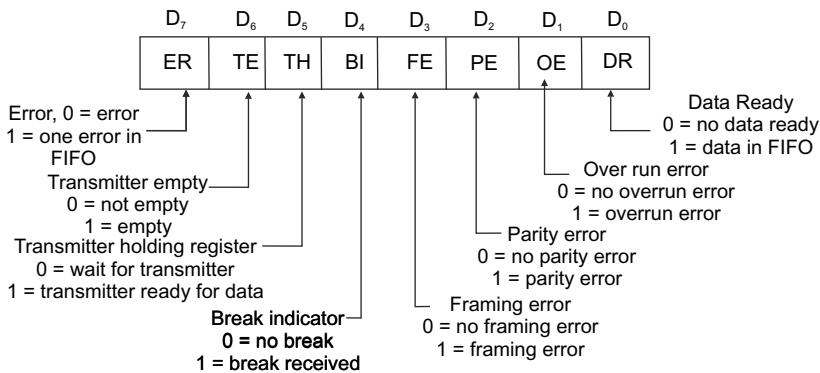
$D_7$ $D_6$ $D_5$ $D_4$ $D_3$ $D_2$ $D_1$ $D_0$

| ER | TE | TH | BI | FE | PE | OE | DR |
|---|---|---|---|---|---|---|---|

Error, 0 = error
1 = one error in FIFO

Transmitter empty
0 = not empty
1 = empty

Transmitter holding register
0 = wait for transmitter
1 = transmitter ready for data

Break indicator
0 = no break
1 = break received

Data Ready
0 = no data ready
1 = data in FIFO

Over run error
0 = no overrun error
1 = overrun error

Parity error
0 = no parity error
1 = parity error

Framing error
0 = no framing error
1 = framing error